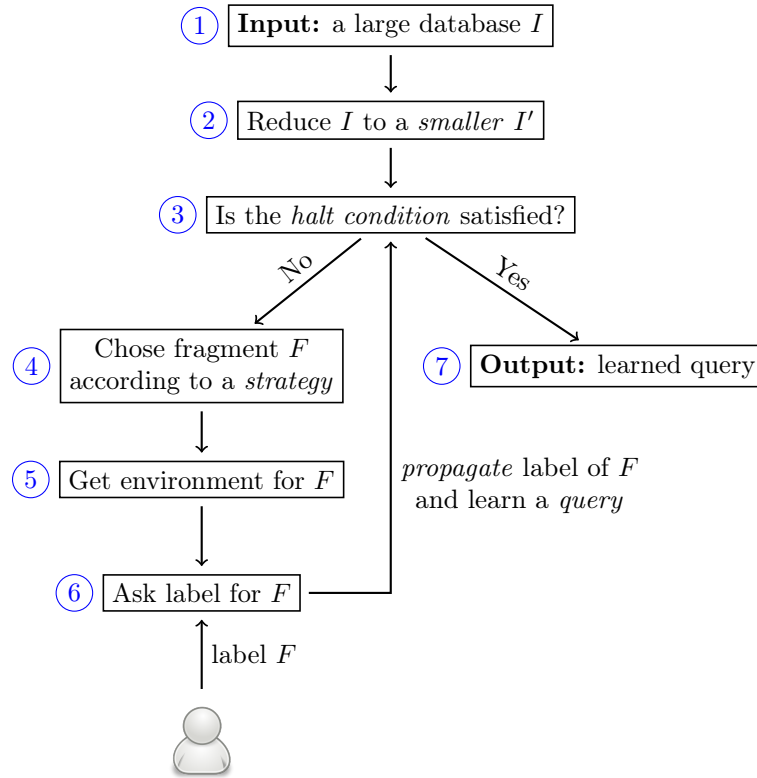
1 **Input:** a large database $I$

2 Reduce $I$ to a *smaller* $I'$

3 Is the *halt condition* satisfied?

No

Yes

4 Chose fragment $F$ according to a *strategy*

7 **Output:** learned query

5 Get environment for $F$

*propagate* label of $F$ and learn a *query*

6 Ask label for $F$

label $F$